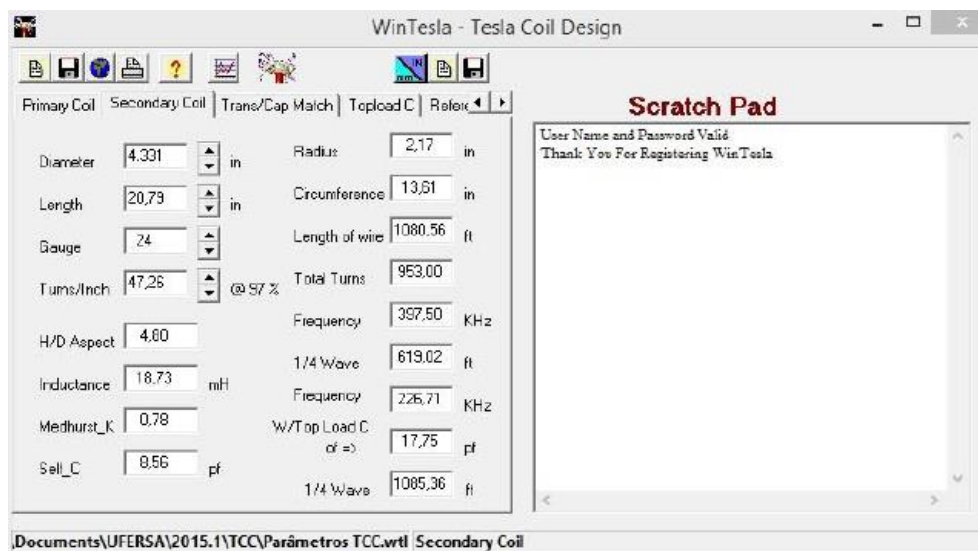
WinTesla - Tesla Coil Design

Primary Coil | Secondary Coil | Trans/Cap Match | Topload C | Refer

Diameter 4.331 in
Length 20,79 in
Gauge 24
Turns/Inch 47,26 @ 97 %
H/D Aspect 4,80
Inductance 18,73 mH
Medhurst_K 0,78
Self_C 8,56 pf

Radius 2,17 in
Circumference 13,61 in
Length of wire 1080,56 ft
Total Turns 953,00
Frequency 397,50 KHz
1/4 Wave 619,02 ft
Frequency 226,71 KHz
W/Top Load C of => 17,75 pf
1/4 Wave 1085,36 ft

Scratch Pad

User Name and Password Valid
Thank You For Registering WinTesla

,Documents\UFERSA\2015.1\TCC\Parâmetros TCC.wtl Secondary Coil